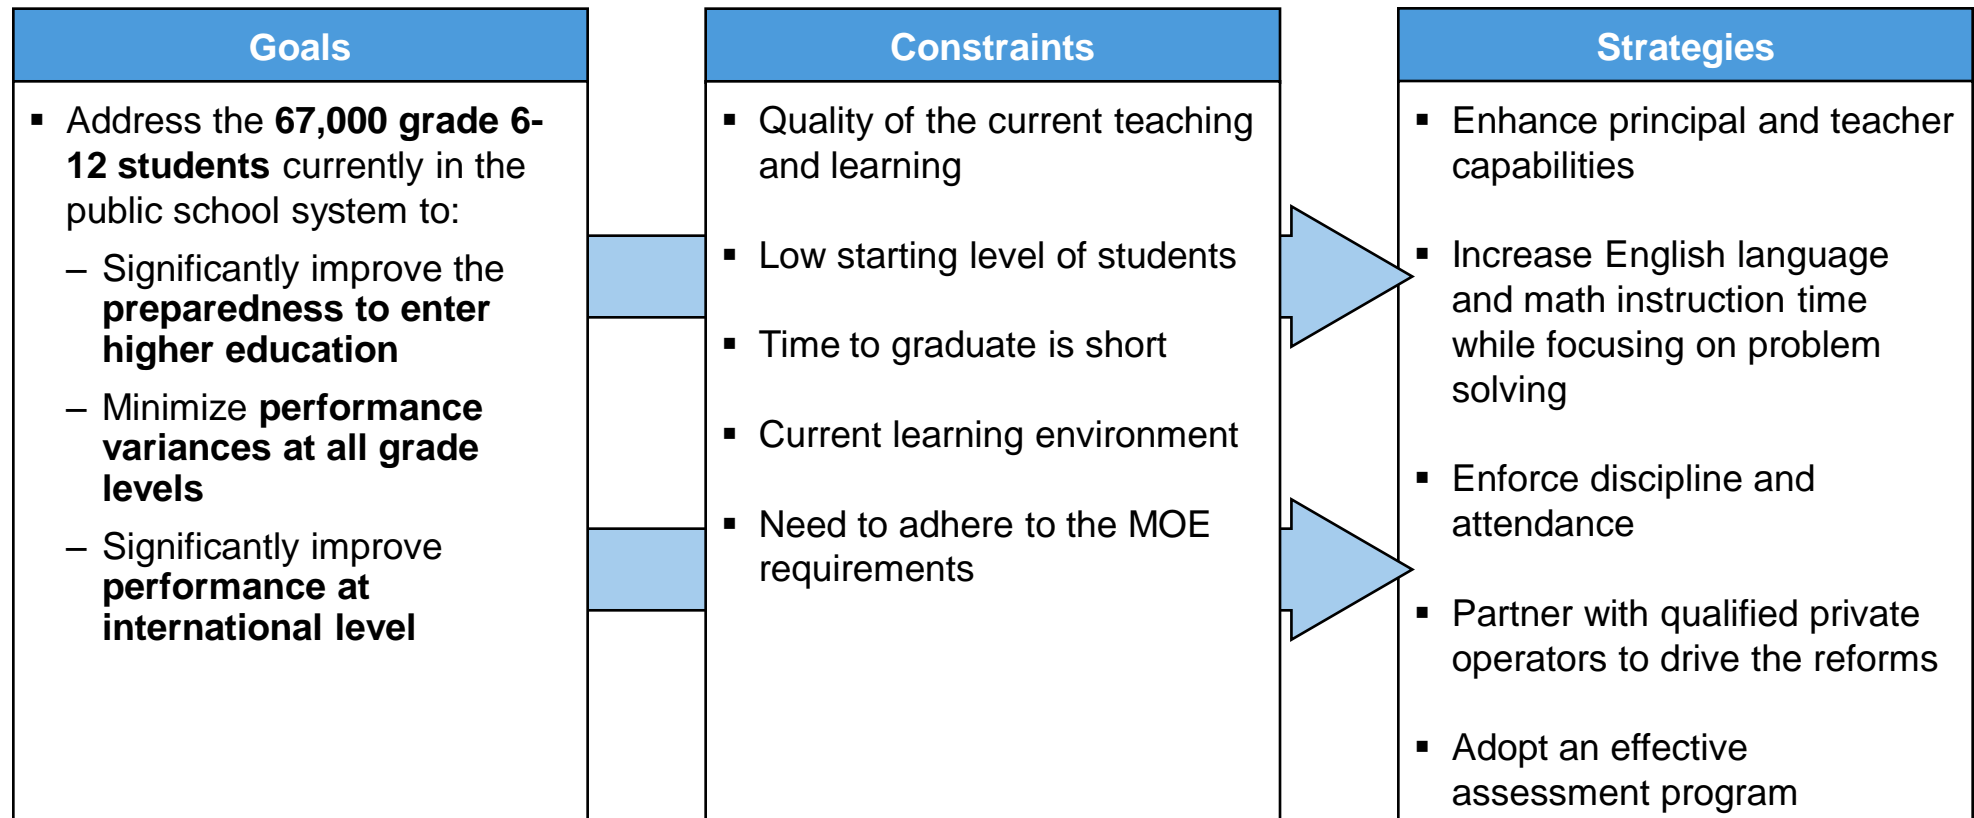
Goals

▪ Address the **67,000 grade 6-12 students** currently in the public school system to:

– Significantly improve the **preparedness to enter higher education**

– Minimize **performance variances at all grade levels**

– Significantly improve **performance at international level**

Constraints

▪ Quality of the current teaching and learning

▪ Low starting level of students

▪ Time to graduate is short

▪ Current learning environment

▪ Need to adhere to the MOE requirements

Strategies

▪ Enhance principal and teacher capabilities

▪ Increase English language and math instruction time while focusing on problem solving

▪ Enforce discipline and attendance

▪ Partner with qualified private operators to drive the reforms

▪ Adopt an effective assessment program